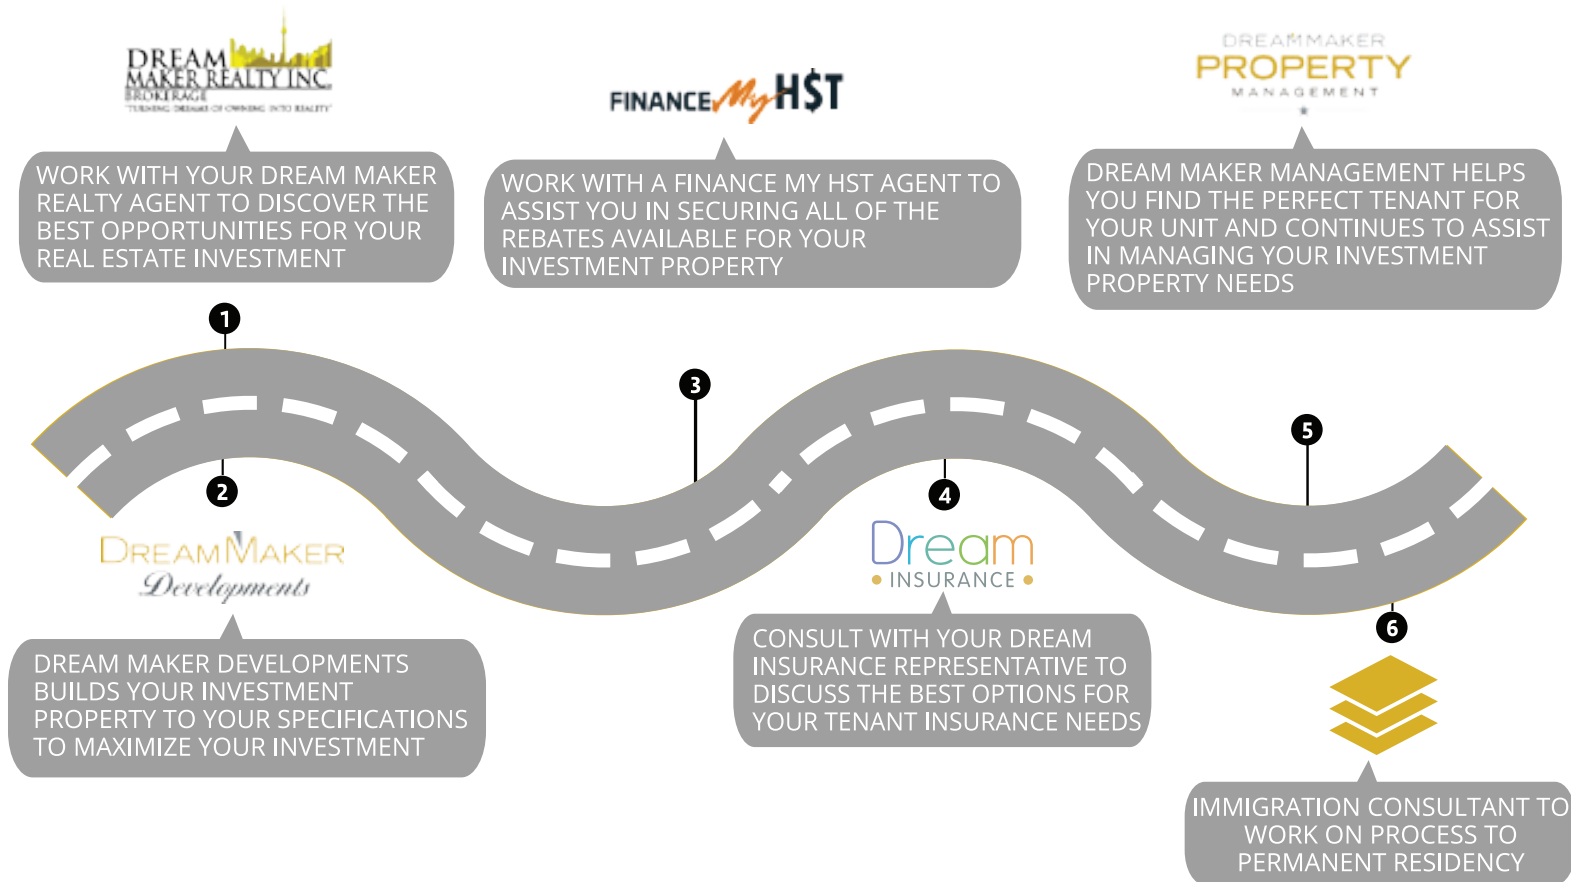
DREAM MAKER REALTY INC. BROKERAGE
"TURNING DREAMS OF OWNING INTO REALITY"

WORK WITH YOUR DREAM MAKER REALTY AGENT TO DISCOVER THE BEST OPPORTUNITIES FOR YOUR REAL ESTATE INVESTMENT

FINANCE My H$T

WORK WITH A FINANCE MY HST AGENT TO ASSIST YOU IN SECURING ALL OF THE REBATES AVAILABLE FOR YOUR INVESTMENT PROPERTY

DREAMMAKER PROPERTY MANAGEMENT

DREAM MAKER MANAGEMENT HELPS YOU FIND THE PERFECT TENANT FOR YOUR UNIT AND CONTINUES TO ASSIST IN MANAGING YOUR INVESTMENT PROPERTY NEEDS

1

3

5

2

4

DREAMMAKER Developments

Dream INSURANCE

6

DREAM MAKER DEVELOPMENTS BUILDS YOUR INVESTMENT PROPERTY TO YOUR SPECIFICATIONS TO MAXIMIZE YOUR INVESTMENT

CONSULT WITH YOUR DREAM INSURANCE REPRESENTATIVE TO DISCUSS THE BEST OPTIONS FOR YOUR TENANT INSURANCE NEEDS

IMMIGRATION CONSULTANT TO WORK ON PROCESS TO PERMANENT RESIDENCY